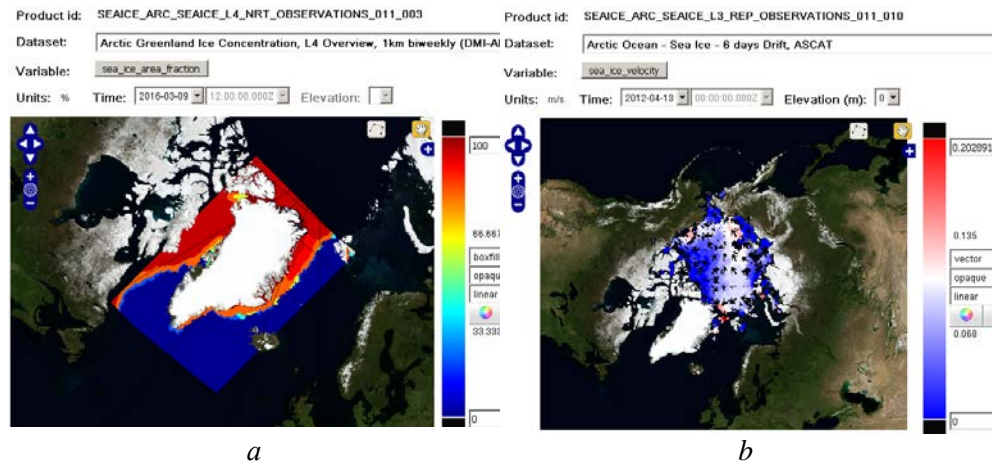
Product id: SEAICE_ARC_SEAICE_L4_NRT_OBSERVATIONS_011_003
Dataset: Arctic Greenland Ice Concentration, L4 Overview, 1km biweekly (DMI-A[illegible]
Variable: sea_ice_area_fraction
Units: % Time: 2016-03-09 12:00:00.000Z Elevation:

100
66.667
boxfill
opaque
linear
33.333
0

Product id: SEAICE_ARC_SEAICE_L3_REP_OBSERVATIONS_011_010
Dataset: Arctic Ocean - Sea Ice - 6 days Drift, ASCAT
Variable: sea_ice_velocity
Units: m/s Time: 2012-04-13 00:00:00.000Z Elevation (m): 0

0.202891
0.135
vector
opaque
linear
0.068
0

a

b